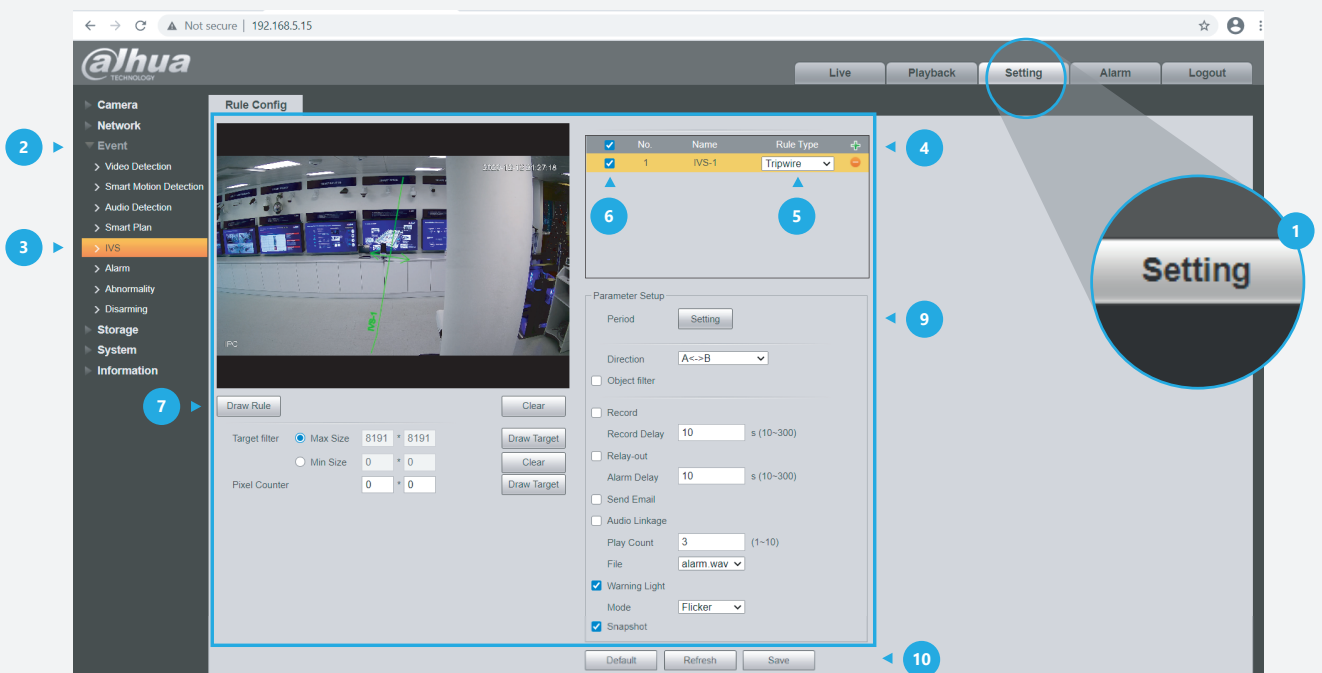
Not secure | 192.168.5.15

alhua TECHNOLOGY

Live Playback Setting Alarm Logout

Camera
Network
2 Event
Video Detection
Smart Motion Detection
Audio Detection
Smart Plan
3 IVS
Alarm
Abnormality
Disarming
Storage
System
Information

Rule Config

IPC

IVS-1

7 Draw Rule

Clear

Target filter Max Size 8191 * 8191 Draw Target

Min Size 0 * 0 Clear

Pixel Counter 0 * 0 Draw Target

| | No. | Name | Rule Type | |
|---|---|---|---|---|
| ☑ | 1 | IVS-1 | Tripwire | |

4

6 5

1 Setting

Parameter Setup

9

Period Setting

Direction A<->B

Object filter

Record

Record Delay 10 s (10~300)

Relay-out

Alarm Delay 10 s (10~300)

Send Email

Audio Linkage

Play Count 3 (1~10)

File alarm.wav

Warning Light

Mode Flicker

Snapshot

Default Refresh Save

10